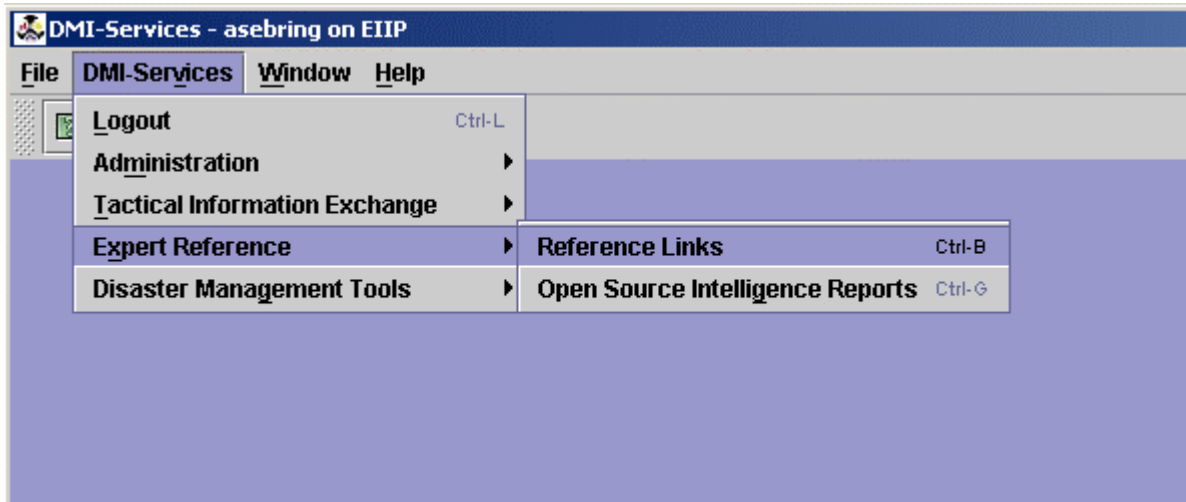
DMI-Services - asebring on EIIP

File DMI-Services Window Help

Logout Ctrl-L
Administration
Tactical Information Exchange
Expert Reference
Disaster Management Tools

Reference Links Ctrl-B
Open Source Intelligence Reports Ctrl-G